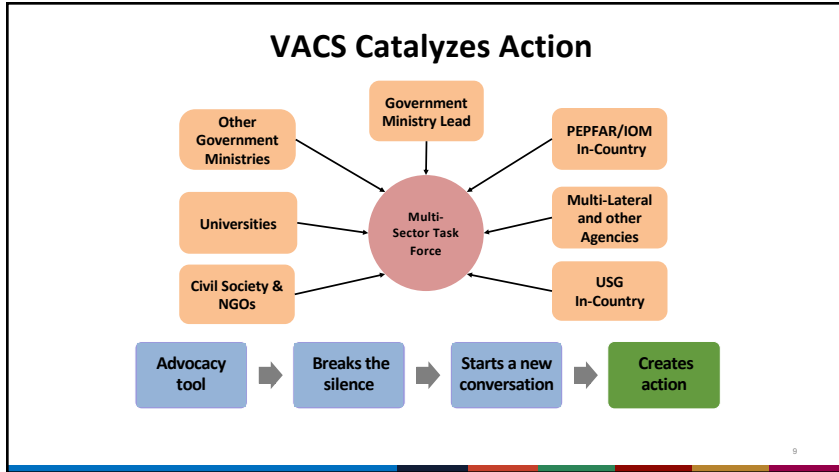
VACS Catalyzes Action

Other Government Ministries

Government Ministry Lead

PEPFAR/IOM In-Country

Universities

Multi-Sector Task Force

Multi-Lateral and other Agencies

Civil Society & NGOs

USG In-Country

Advocacy tool

Breaks the silence

Starts a new conversation

Creates action

9